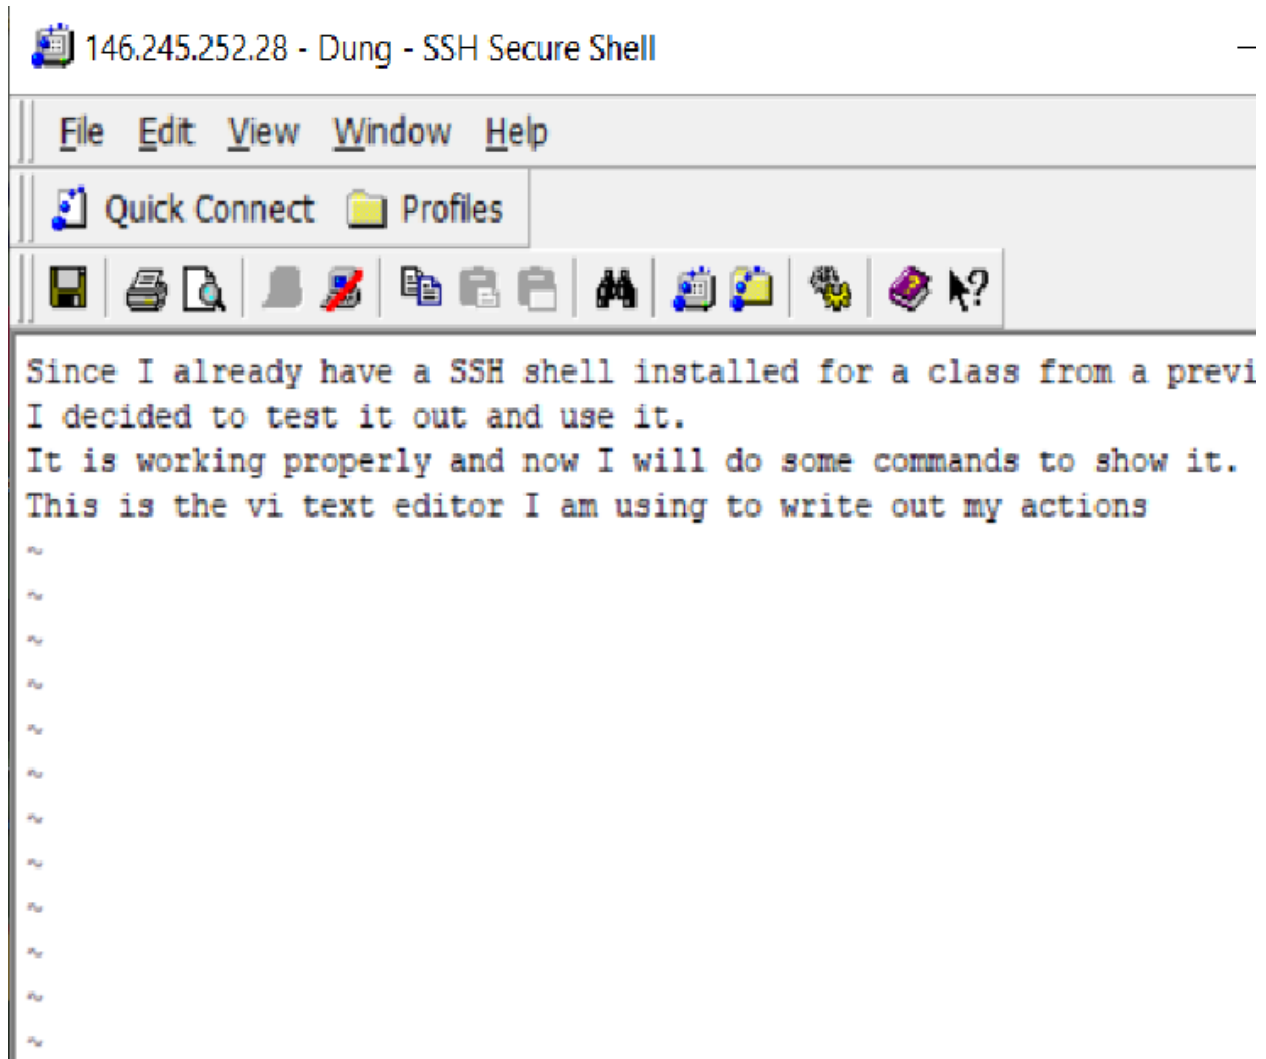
146.245.252.28 - Dung - SSH Secure Shell

File Edit View Window Help

Quick Connect Profiles

Since I already have a SSH shell installed for a class from a previ
I decided to test it out and use it.
It is working properly and now I will do some commands to show it.
This is the vi text editor I am using to write out my actions
~
~
~
~
~
~
~
~
~
~
~
~